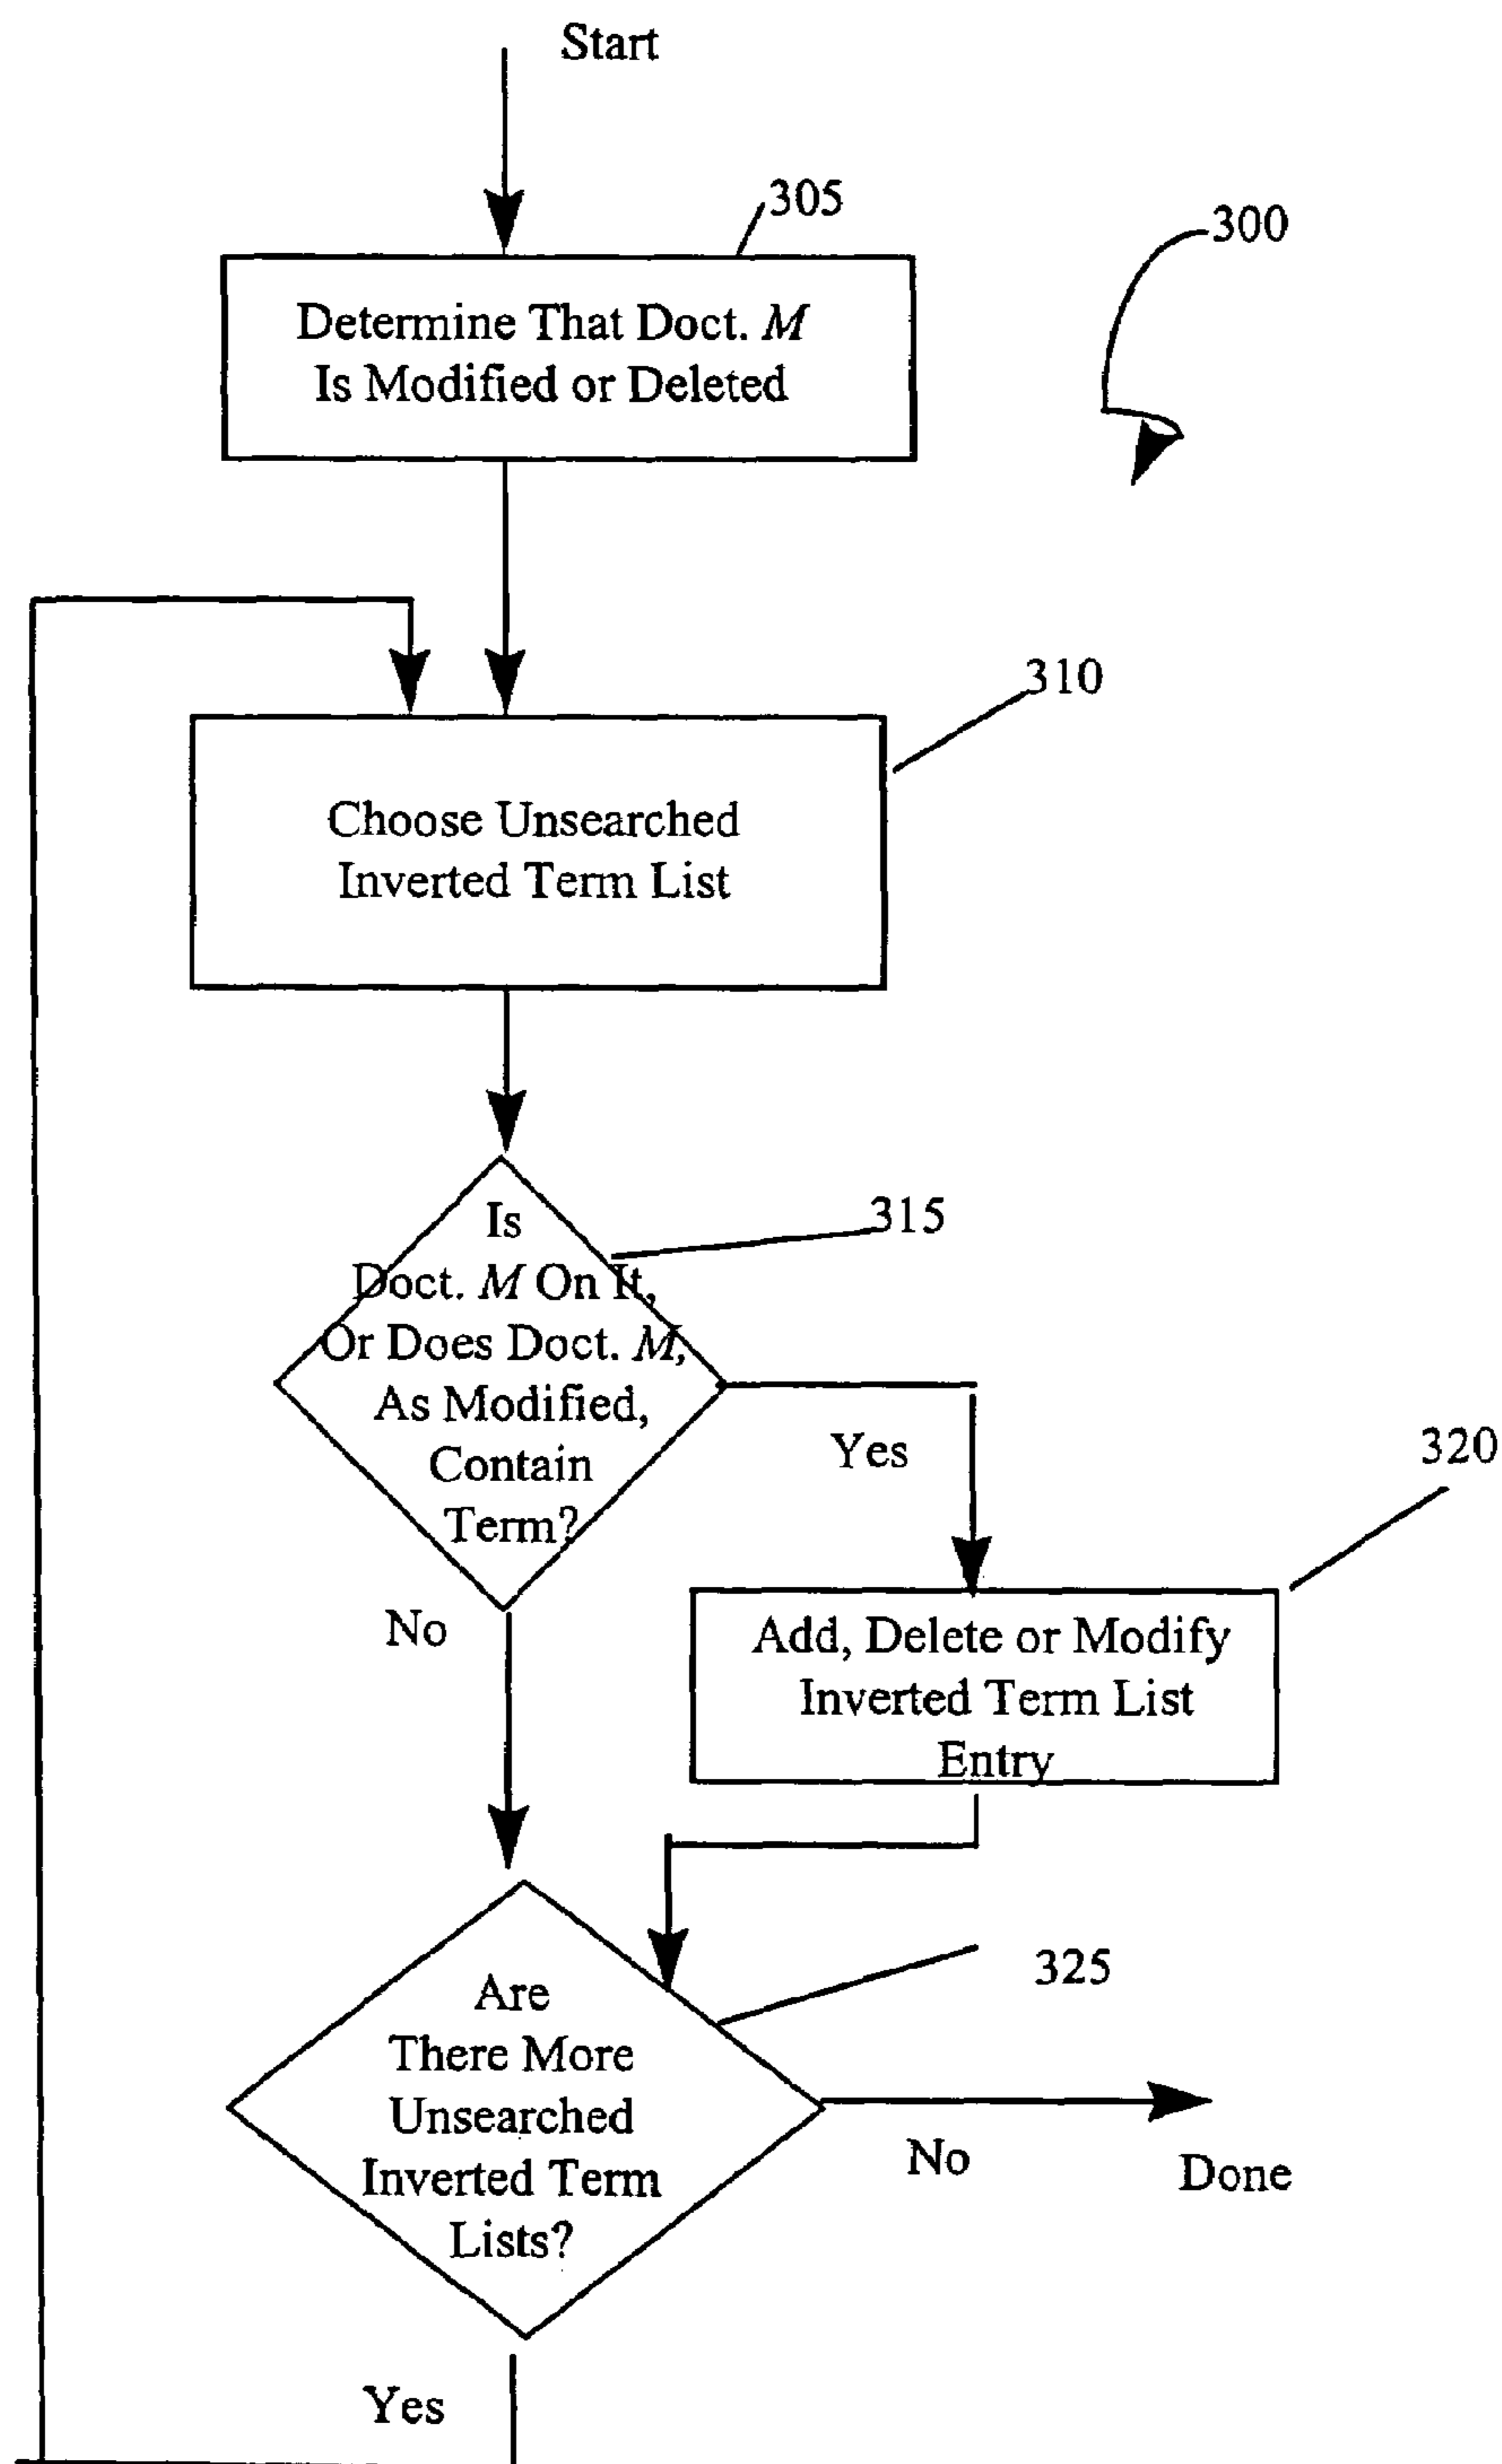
Start

305

300

Determine That Doct. $M$ Is Modified or Deleted

310

Choose Unsearched Inverted Term List

Is Doct. $M$ On It, Or Does Doct. $M$, As Modified, Contain Term?

315

Yes

320

No

Add, Delete or Modify Inverted Term List Entry

325

Are There More Unsearched Inverted Term Lists?

No

Done

Yes